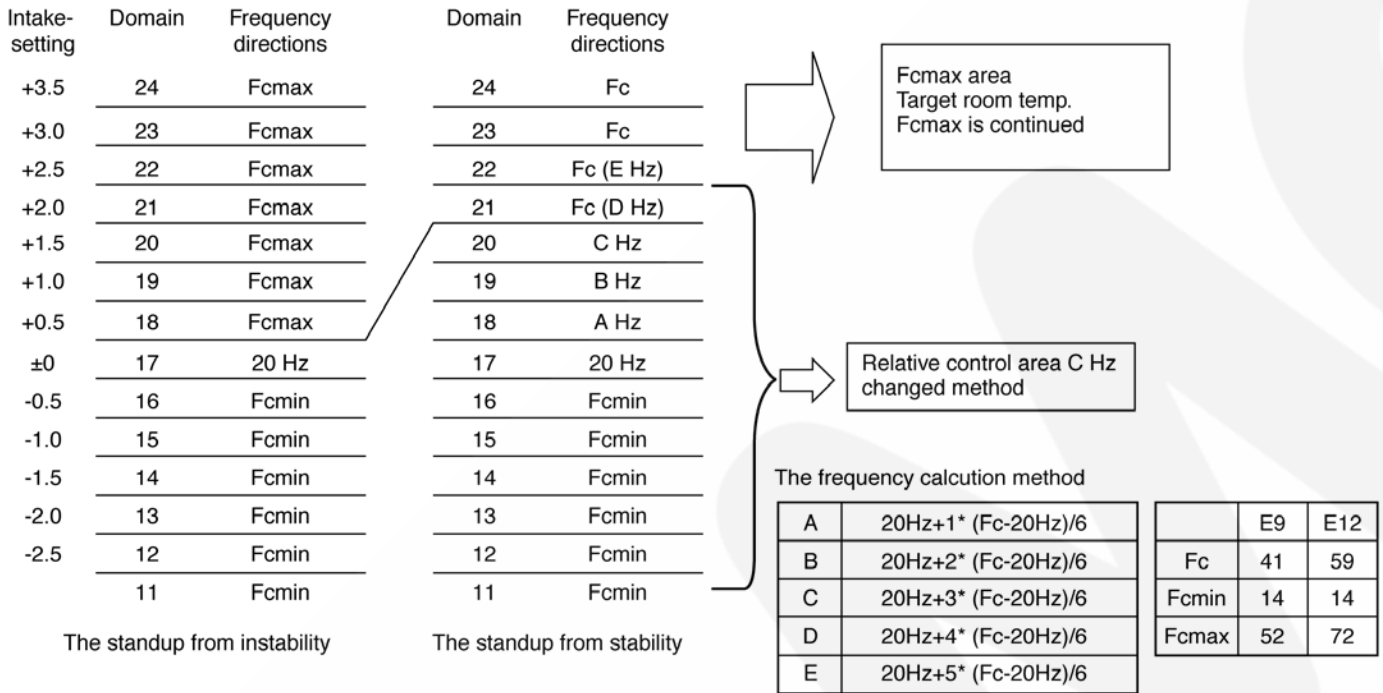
| Intake-setting | Domain | Frequency directions |
|---|---|---|
| +3.5 | 24 | Fcmax |
| +3.0 | 23 | Fcmax |
| +2.5 | 22 | Fcmax |
| +2.0 | 21 | Fcmax |
| +1.5 | 20 | Fcmax |
| +1.0 | 19 | Fcmax |
| +0.5 | 18 | Fcmax |
| ±0 | 17 | 20 Hz |
| -0.5 | 16 | Fcmin |
| -1.0 | 15 | Fcmin |
| -1.5 | 14 | Fcmin |
| -2.0 | 13 | Fcmin |
| -2.5 | 12 | Fcmin |
| | 11 | Fcmin |

The standup from instability

| Domain | Frequency directions |
|---|---|
| 24 | Fc |
| 23 | Fc |
| 22 | Fc (E Hz) |
| 21 | Fc (D Hz) |
| 20 | C Hz |
| 19 | B Hz |
| 18 | A Hz |
| 17 | 20 Hz |
| 16 | Fcmin |
| 15 | Fcmin |
| 14 | Fcmin |
| 13 | Fcmin |
| 12 | Fcmin |
| 11 | Fcmin |

The standup from stability

Fcmax area
Target room temp.
Fcmax is continued

Relative control area C Hz changed method

The frequency calcution method

| A | 20Hz+1* (Fc-20Hz)/6 |
|---|---|
| B | 20Hz+2* (Fc-20Hz)/6 |
| C | 20Hz+3* (Fc-20Hz)/6 |
| D | 20Hz+4* (Fc-20Hz)/6 |
| E | 20Hz+5* (Fc-20Hz)/6 |

| | E9 | E12 |
|---|---|---|
| Fc | 41 | 59 |
| Fcmin | 14 | 14 |
| Fcmax | 52 | 72 |